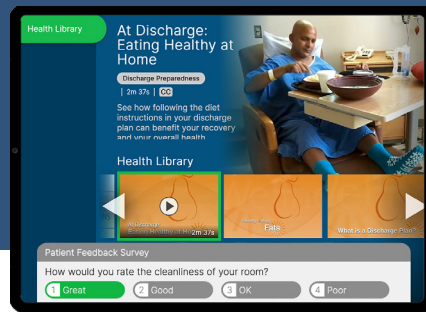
Health Library

At Discharge: Eating Healthy at Home

Discharge Preparedness

| 2m 37s | CC

See how following the diet instructions in your discharge plan can benefit your recovery and your overall health

Health Library

At Discharge: Eating Healthy at Home 2m 37s

Fats

What is a Discharge Plan?

Patient Feedback Survey

How would you rate the cleanliness of your room?

1 Great
2 Good
3 OK
4 Poor